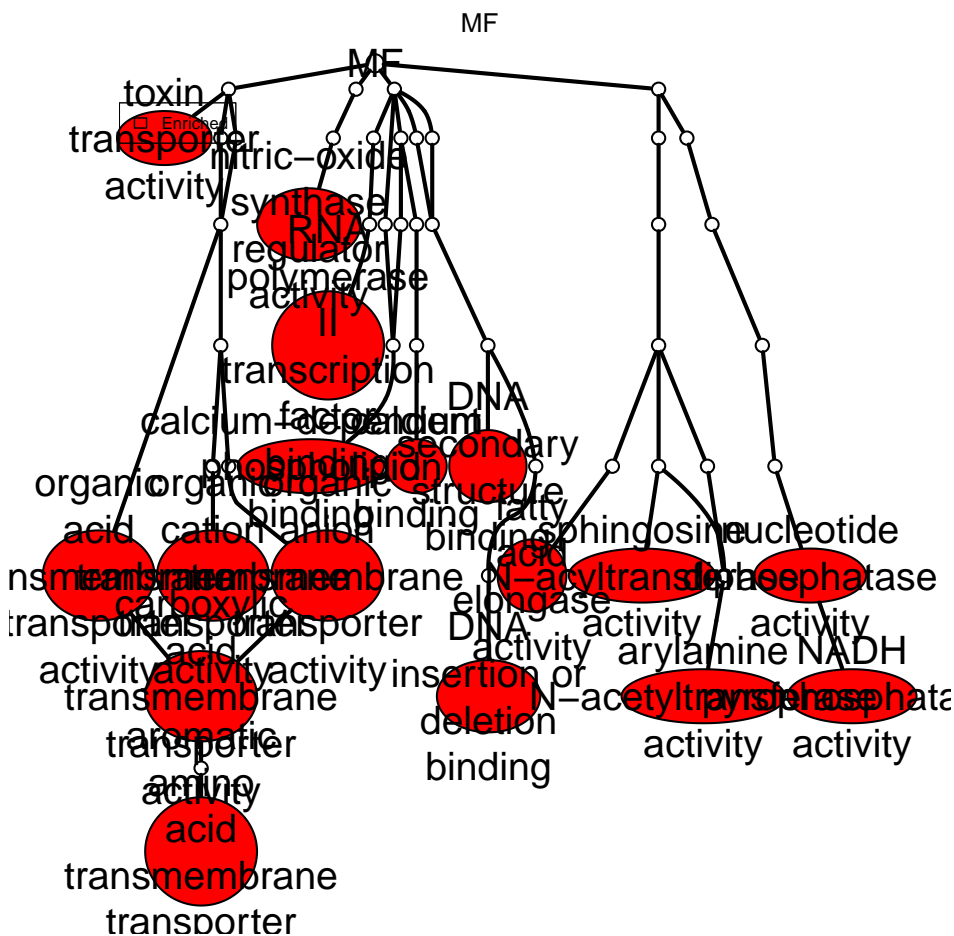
MF

MF

Enriched

toxin transporter activity

nitric−oxide synthase regulator activity

RNA polymerase II transcription factor binding

calcium−dependent protein binding

cadmium ion binding

DNA secondary structure binding

organic acid transmembrane transporter activity

organic cation transmembrane transporter activity

organic anion transmembrane transporter activity

carboxylic acid transmembrane transporter activity

aromatic amino acid transmembrane transporter activity

fatty acid elongase activity

DNA insertion or deletion binding

sphingosine N−acyltransferase activity

nucleotide phosphatase activity

arylamine N−acetyltransferase activity

NADH pyrophosphatase activity